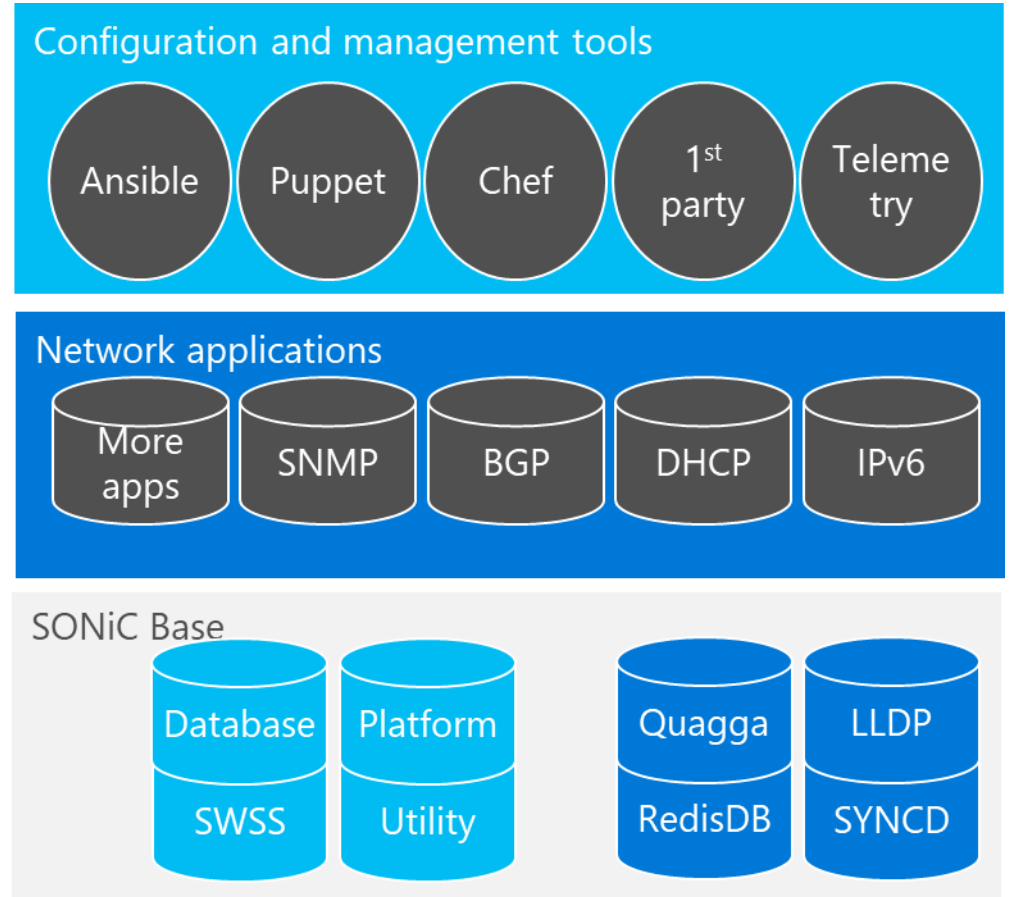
Configuration and management tools

Ansible

Puppet

Chef

1$^{st}$ party

Teleme try

Network applications

More apps

SNMP

BGP

DHCP

IPv6

SONiC Base

Database

SWSS

Platform

Utility

Quagga

RedisDB

LLDP

SYNCD